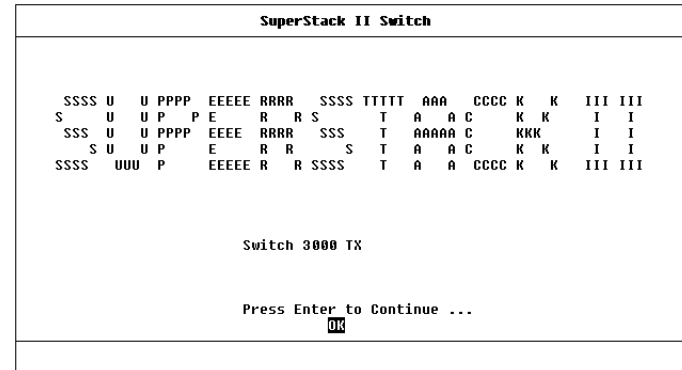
SuperStack II Switch

SSSS U U PPPP EEEEE RRRR SSSS TTTTT AAA CCCC K K III III
S U U P P E R R S T A A C K K I I
SSS U U PPPP EEEE RRRR SSS T AAAAA C KKK I I
S U U P E R R S T A A C K K I I
SSSS UUU P EEEEE R R SSSS T A A CCCC K K III III

Switch 3000 TX

Press Enter to Continue ...
OK